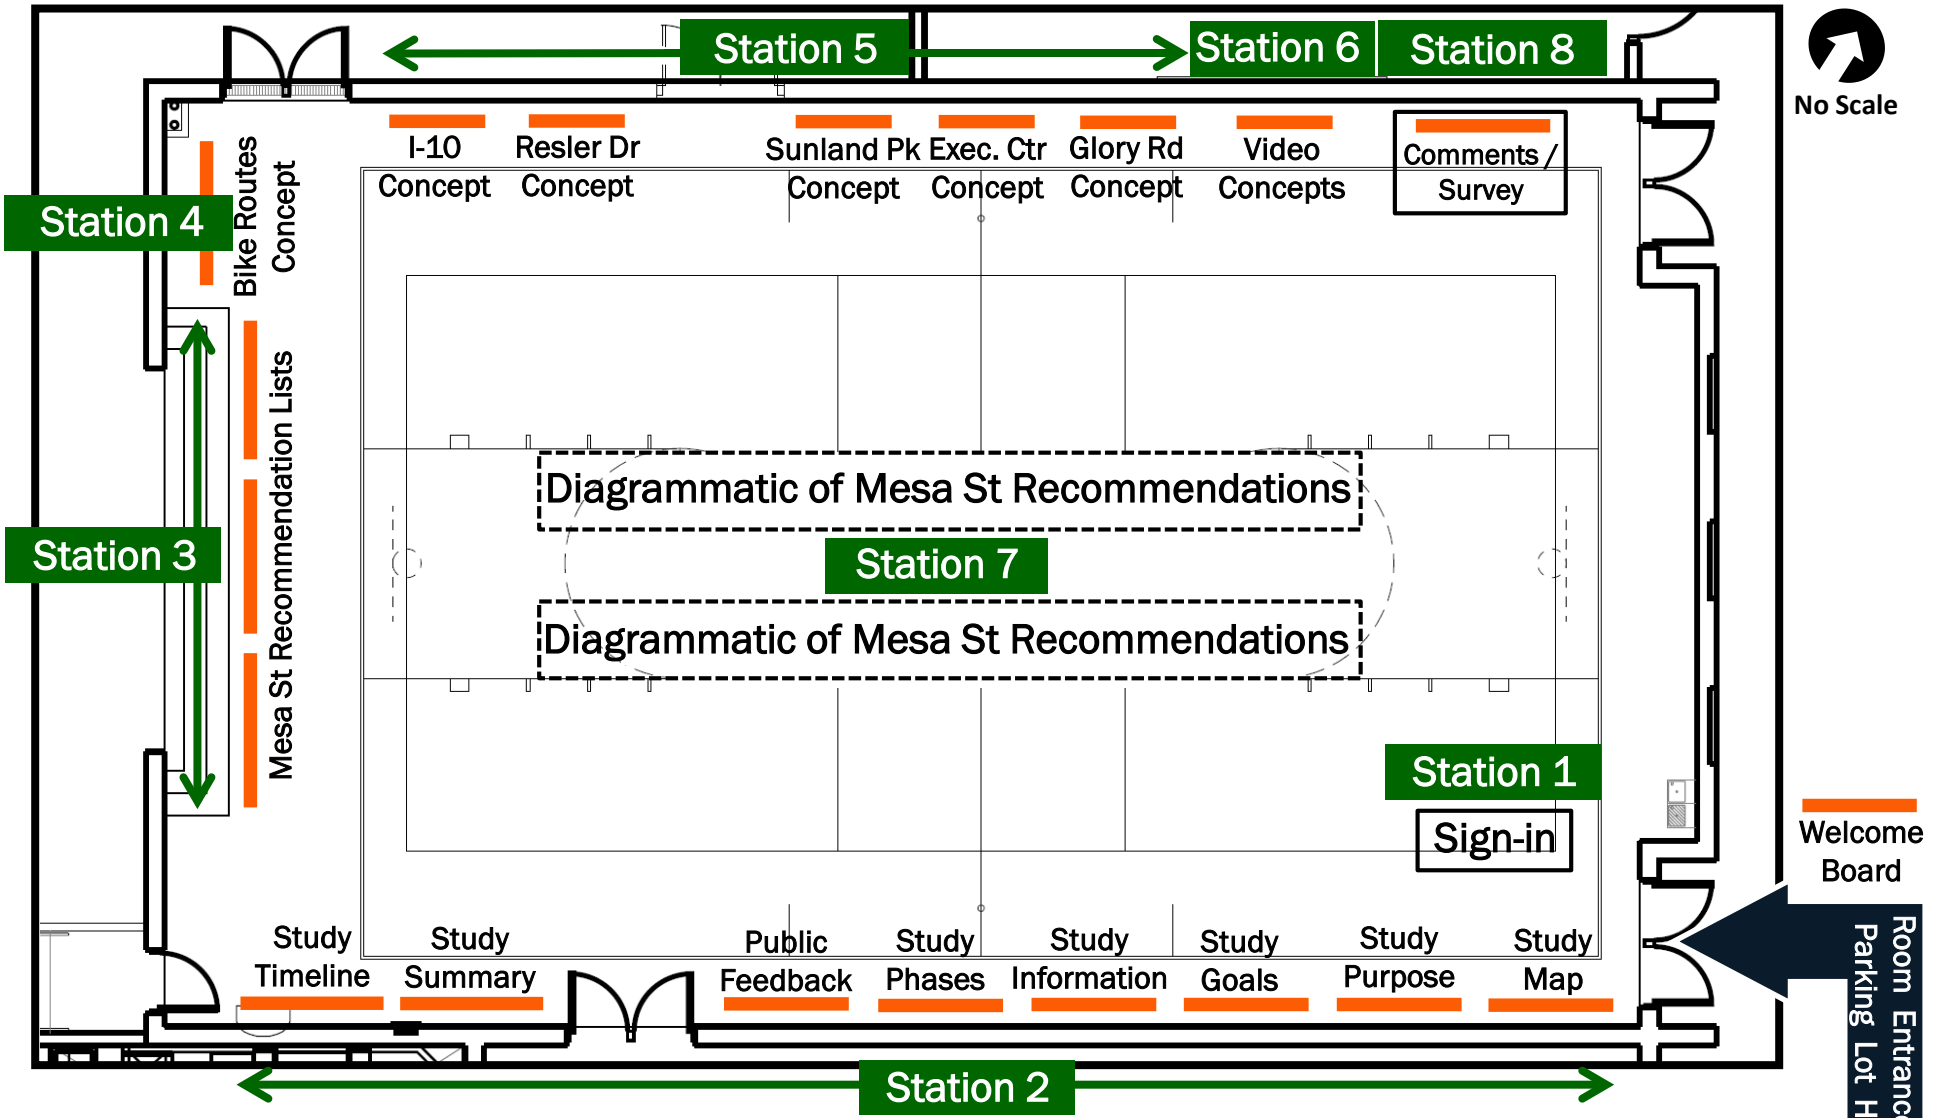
Station 5

Station 6

Station 8

No Scale

I-10 Concept

Resler Dr Concept

Sunland Pk Concept

Exec. Ctr Concept

Glory Rd Concept

Video Concepts

Comments / Survey

Station 4

Bike Routes Concept

Mesa St Recommendation Lists

Station 3

Diagrammatic of Mesa St Recommendations

Station 7

Diagrammatic of Mesa St Recommendations

Station 1

Sign-in

Welcome Board

Study Timeline

Study Summary

Public Feedback

Study Phases

Study Information

Study Goals

Study Purpose

Study Map

Room Entranc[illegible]

Parking Lot H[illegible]

Station 2